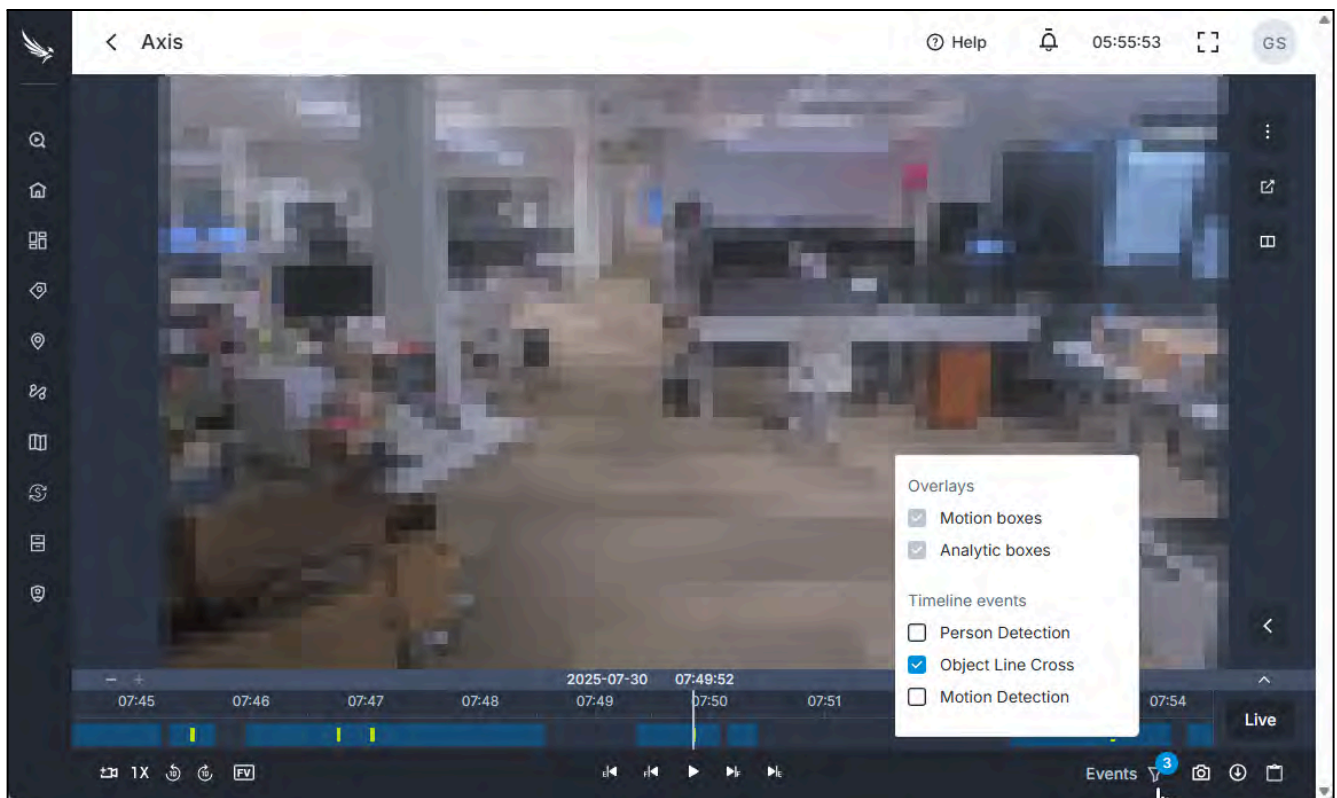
Axis

Help

05:55:53

GS

Overlays

Motion boxes

Analytic boxes

Timeline events

Person Detection

Object Line Cross

Motion Detection

2025-07-30 07:49:52

07:45 07:46 07:47 07:48 07:49 07:50 07:51 07:54

Live

1X

FV

Events 3